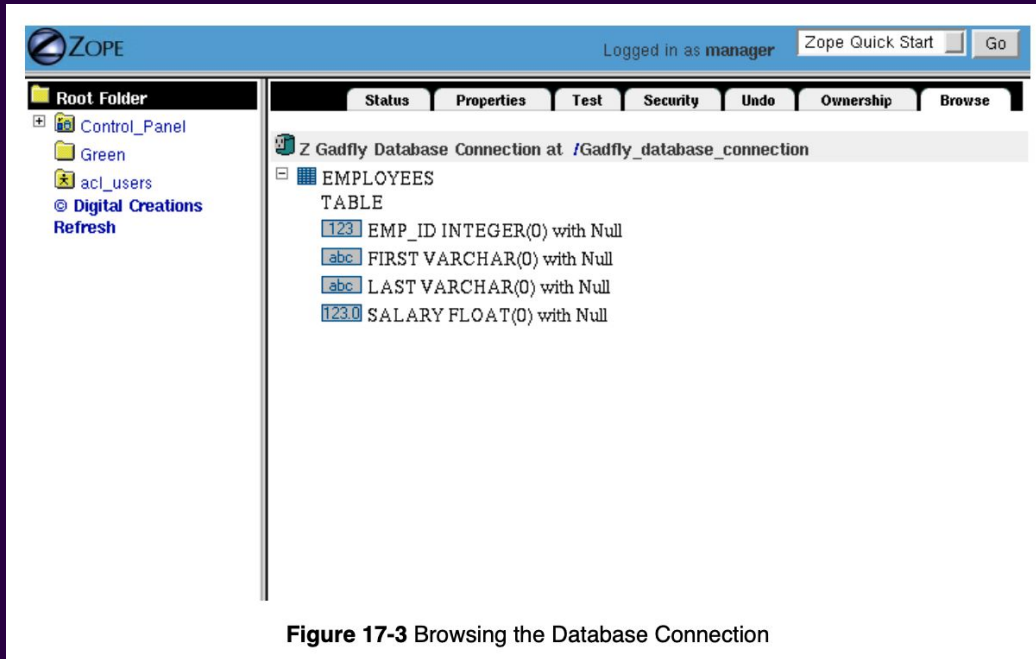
ZOPE

Logged in as manager

Zope Quick Start

Go

Root Folder

Control_Panel

Green

acl_users

© Digital Creations

Refresh

Status | Properties | Test | Security | Undo | Ownership | Browse

Z Gadfly Database Connection at /Gadfly_database_connection

EMPLOYEES

TABLE

123 EMP_ID INTEGER(0) with Null

abc FIRST VARCHAR(0) with Null

abc LAST VARCHAR(0) with Null

123.0 SALARY FLOAT(0) with Null

**Figure 17-3** Browsing the Database Connection